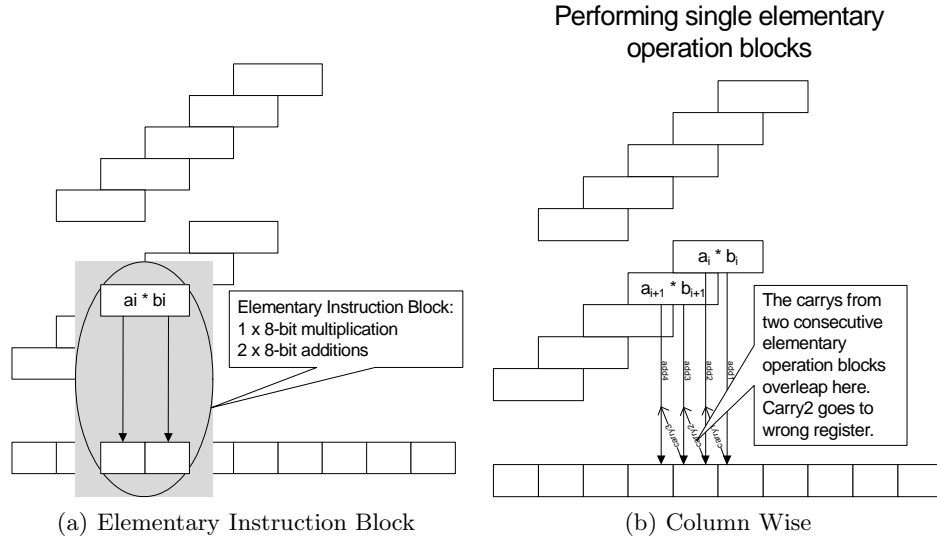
Performing single elementary operation blocks

ai * bi

Elementary Instruction Block:
1 x 8-bit multiplication
2 x 8-bit additions

$a_i * b_i$

$a_{i+1} * b_{i+1}$

add4
add3
add2
add1

carry1
carry2
carry1

The carrys from two consecutive elementary operation blocks overleap here. Carry2 goes to wrong register.

(a) Elementary Instruction Block

(b) Column Wise